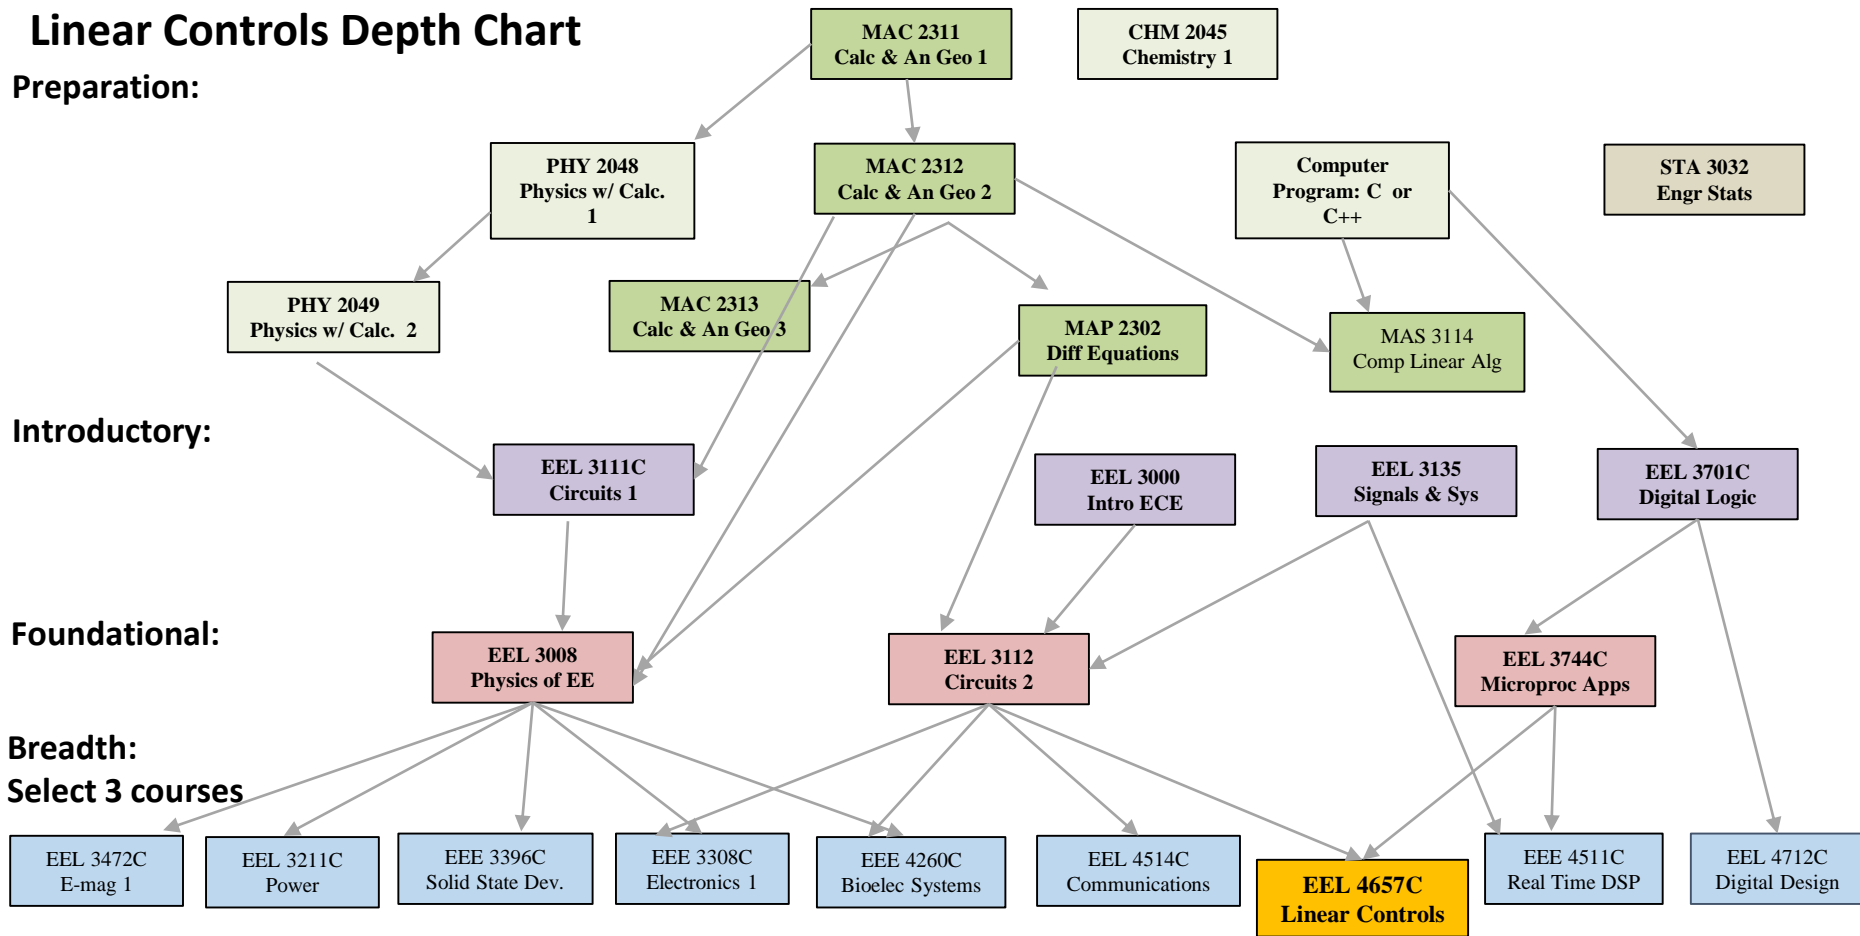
Linear Controls Depth Chart

Preparation:

MAC 2311
Calc & An Geo 1

CHM 2045
Chemistry 1

PHY 2048
Physics w/ Calc. 1

MAC 2312
Calc & An Geo 2

Computer Program: C or C++

STA 3032
Engr Stats

PHY 2049
Physics w/ Calc. 2

MAC 2313
Calc & An Geo 3

MAP 2302
Diff Equations

MAS 3114
Comp Linear Alg

Introductory:

EEL 3111C
Circuits 1

EEL 3000
Intro ECE

EEL 3135
Signals & Sys

EEL 3701C
Digital Logic

Foundational:

EEL 3008
Physics of EE

EEL 3112
Circuits 2

EEL 3744C
Microproc Apps

Breadth:
Select 3 courses

EEL 3472C
E-mag 1

EEL 3211C
Power

EEE 3396C
Solid State Dev.

EEE 3308C
Electronics 1

EEE 4260C
Bioelec Systems

EEL 4514C
Communications

EEL 4657C
Linear Controls

EEE 4511C
Real Time DSP

EEL 4712C
Digital Design